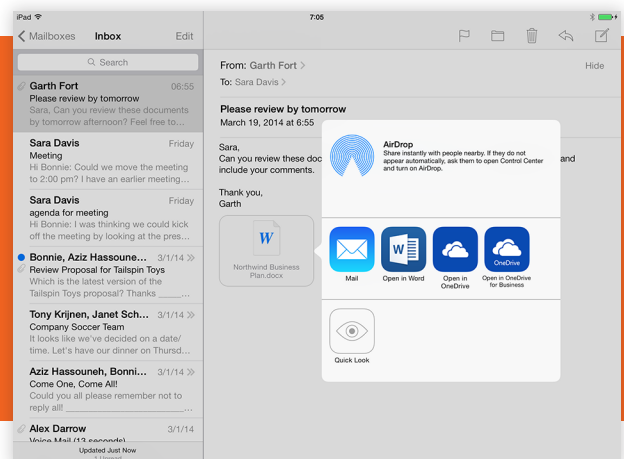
iPad
7:05
Mailboxes Inbox Edit
Search
Garth Fort 06:55
Please review by tomorrow
Sara, Can you review these documents by tomorrow afternoon? Feel free to...
Sara Davis Friday
Meeting
Hi Bonnie: Could we move the meeting to 2:00 pm? I have an earlier meeting...
Sara Davis Friday
agenda for meeting
Hi Bonnie: I was thinking we could kick off the meeting by looking at the pres...
Bonnie, Aziz Hassoune... 3/1/14
Review Proposal for Tailspin Toys
Which is the latest version of the Tailspin Toys proposal? Thanks _____...
Tony Krijnen, Janet Sch... Friday
Company Soccer Team
It looks like we've decided on a date/time. Let's have our dinner on Thursd...
Aziz Hassouneh, Sara D... 3/1/14
Come One, Come All!
Hi Bonnie, all please remember not to reply all! _______________________...
Alex Darrow 3/1/14
Voice Mail (12 seconds)
Updated Just Now

From: Garth Fort
Hide
To: Sara Davis
Please review by tomorrow
March 19, 2014 at 6:55
Sara,
Can you review these doc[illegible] and include your comments.
Thank you,
Garth
Northwind Business Plan.docx

AirDrop
Share instantly with people nearby. If they do not appear automatically, ask them to open Control Center and turn on AirDrop.
Mail
Open in Word
Open in OneDrive
OneDrive
Open in OneDrive for Business
Quick Look